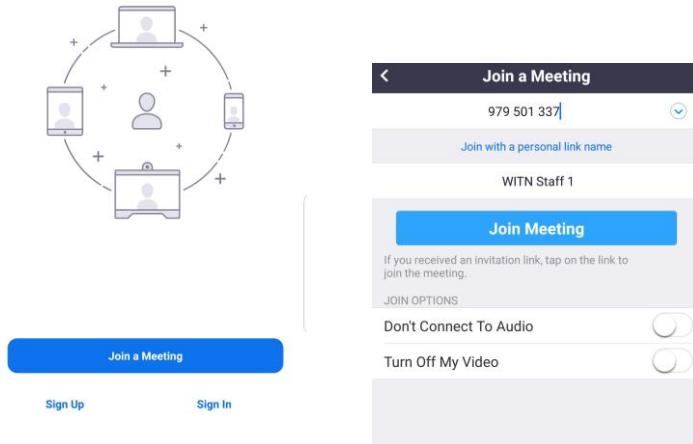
Join a Meeting

Sign Up

Sign In

Join a Meeting

979 501 337

Join with a personal link name

WITN Staff 1

Join Meeting

If you received an invitation link, tap on the link to join the meeting.

JOIN OPTIONS

Don't Connect To Audio

Turn Off My Video